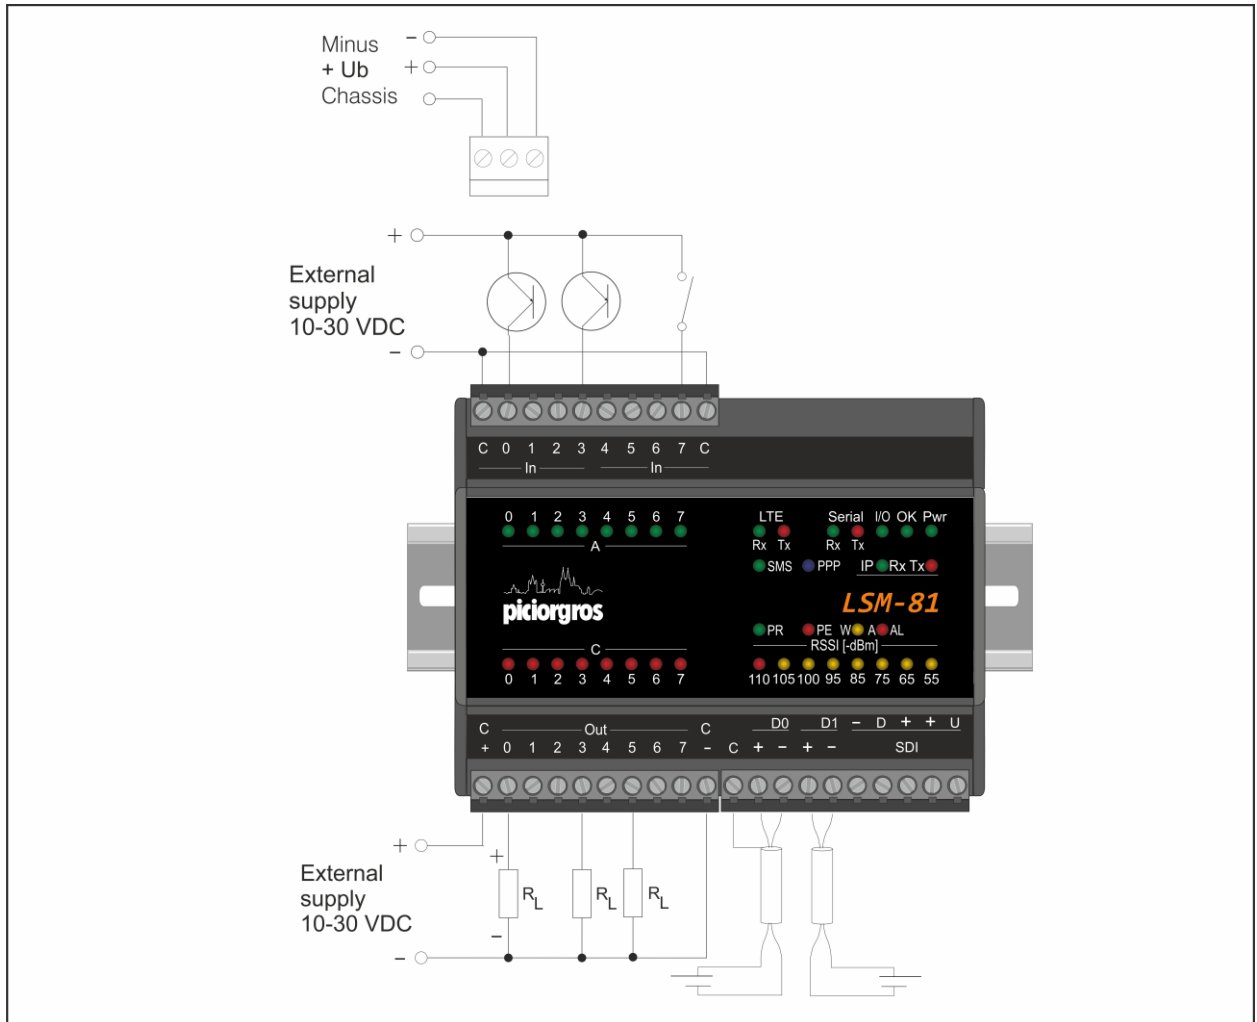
Minus
+ Ub
Chassis

−
+

+
External supply 10-30 VDC
−

C 0 1 2 3 4 5 6 7 C
In In

0 1 2 3 4 5 6 7
A

LTE
Rx Tx

Serial I/O OK Pwr
Rx Tx

SMS PPP IP Rx Tx

piciorgros

LSM-81

PR PE W A AL
RSSI [-dBm]
110 105 100 95 85 75 65 55

C
0 1 2 3 4 5 6 7

C Out C
+ 0 1 2 3 4 5 6 7 −

D0 D1 − D + + U
C + − + − SDI

+
External supply 10-30 VDC
−

+
$R_L$ $R_L$ $R_L$
−